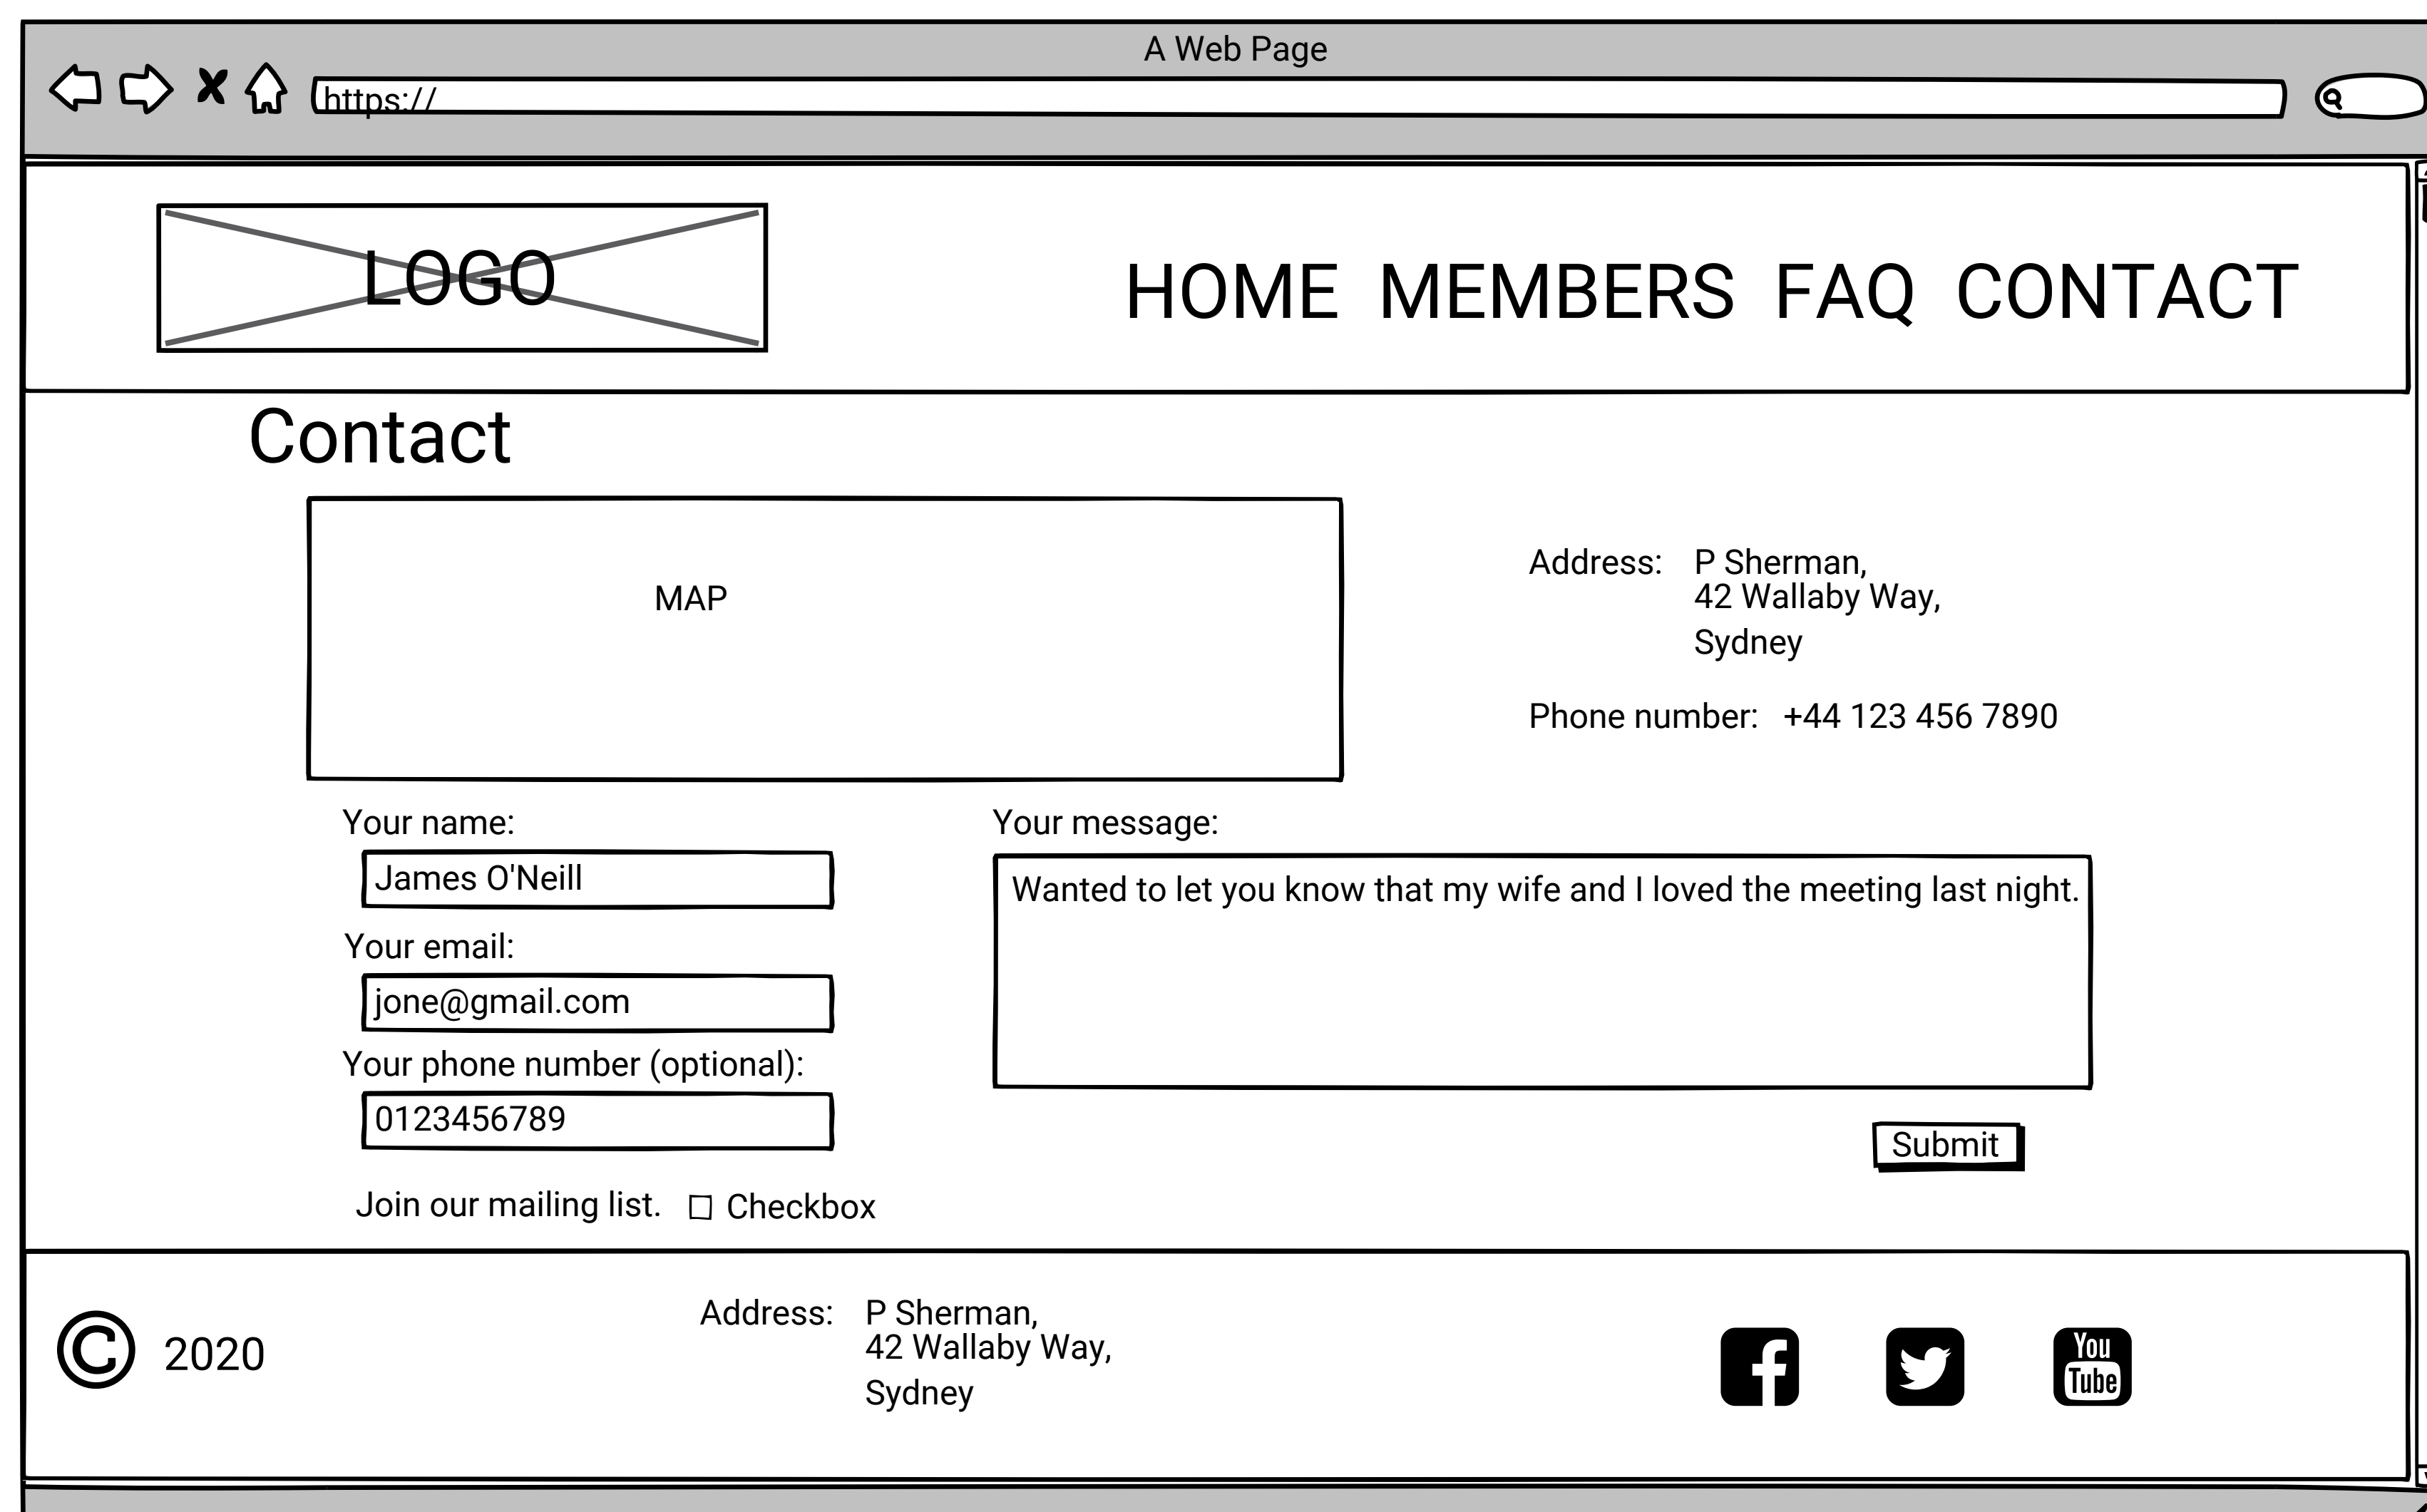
A Web Page

https://

LOGO

HOME MEMBERS FAQ CONTACT

Contact

MAP

Address: P Sherman,
42 Wallaby Way,
Sydney

Phone number: +44 123 456 7890

Your name:

James O'Neill

Your email:

jone@gmail.com

Your phone number (optional):

0123456789

Join our mailing list. ☐ Checkbox

Your message:

Wanted to let you know that my wife and I loved the meeting last night.

Submit

© 2020

Address: P Sherman,
42 Wallaby Way,
Sydney

You Tube